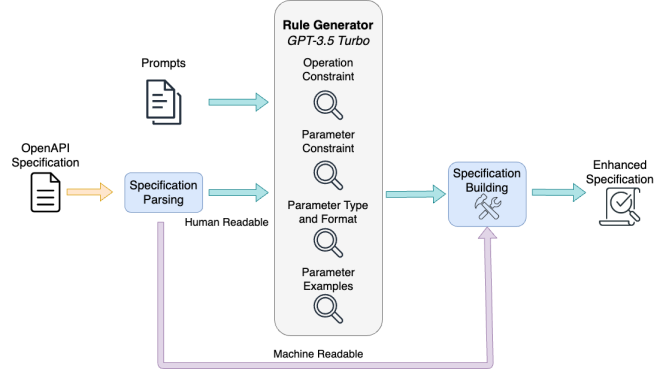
Rule Generator
GPT-3.5 Turbo

Prompts

Operation Constraint

Parameter Constraint

OpenAPI Specification

Specification Parsing

Human Readable

Parameter Type and Format

Parameter Examples

Specification Building

Enhanced Specification

Machine Readable